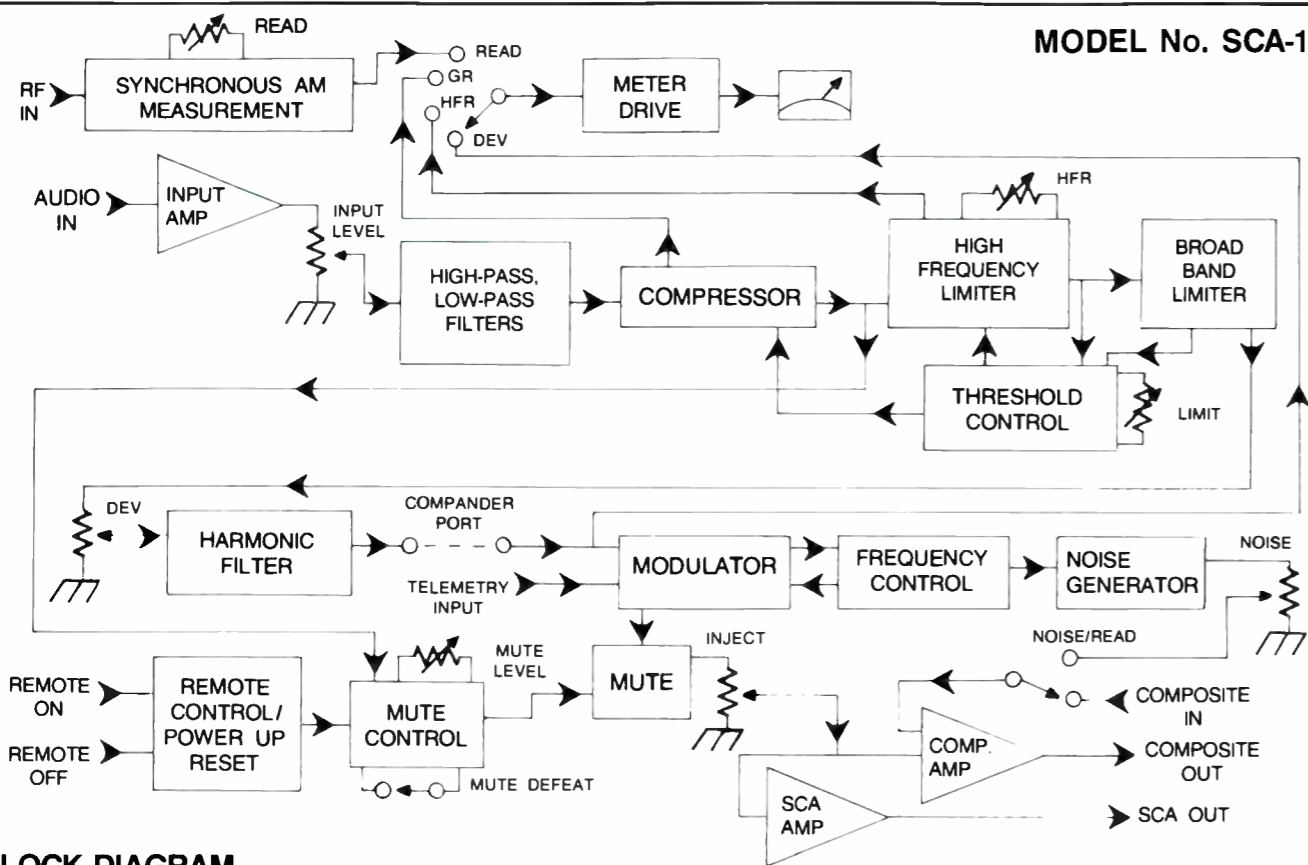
MODEL No. SCA-1

READ

RF IN

SYNCHRONOUS AM MEASUREMENT

READ

GR

HFR

DEV

METER DRIVE

AUDIO IN

INPUT AMP

INPUT LEVEL

HIGH-PASS, LOW-PASS FILTERS

COMPRESSOR

HFR

HIGH FREQUENCY LIMITER

BROAD BAND LIMITER

THRESHOLD CONTROL

LIMIT

DEV

HARMONIC FILTER

COMPANDER PORT

TELEMETRY INPUT

MODULATOR

FREQUENCY CONTROL

NOISE GENERATOR

NOISE

NOISE/READ

INJECT

REMOTE ON

REMOTE OFF

REMOTE CONTROL/ POWER UP RESET

MUTE CONTROL

MUTE LEVEL

MUTE

MUTE DEFEAT

COMPOSITE IN

COMP. AMP

COMPOSITE OUT

SCA AMP

SCA OUT

LOCK DIAGRAM